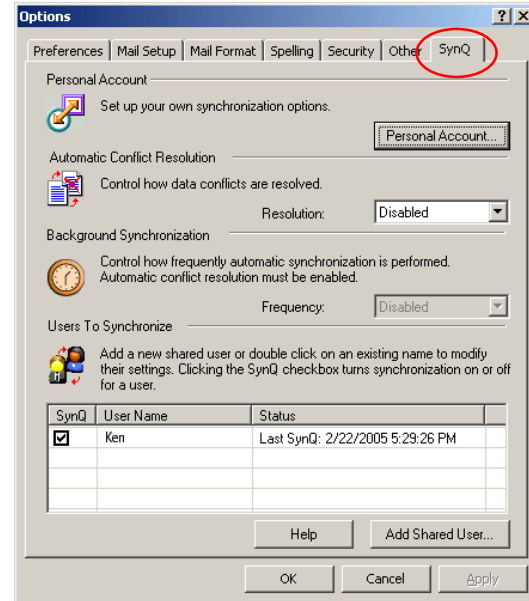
Options

?

X

Preferences | Mail Setup | Mail Format | Spelling | Security | Other | SynQ

Personal Account

Set up your own synchronization options.

Personal Account...

Automatic Conflict Resolution

Control how data conflicts are resolved.

Resolution: Disabled

Background Synchronization

Control how frequently automatic synchronization is performed. Automatic conflict resolution must be enabled.

Frequency: Disabled

Users To Synchronize

Add a new shared user or double click on an existing name to modify their settings. Clicking the SynQ checkbox turns synchronization on or off for a user.

| SynQ | User Name | Status |
|---|---|---|
| ☑ | Ken | Last SynQ: 2/22/2005 5:29:26 PM |

Help

Add Shared User...

OK

Cancel

Apply